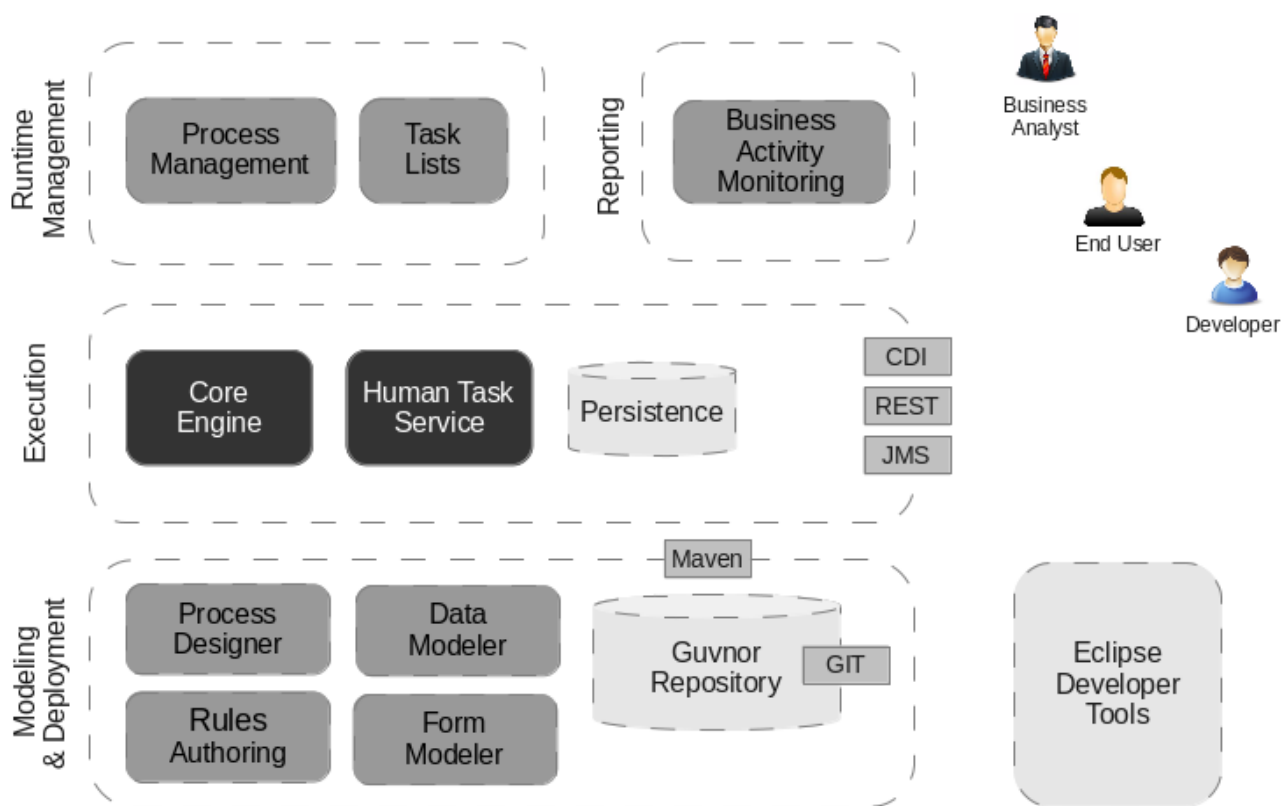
Runtime Management

Process Management

Task Lists

Reporting

Business Activity Monitoring

Business Analyst

End User

Developer

Execution

Core Engine

Human Task Service

Persistence

CDI

REST

JMS

Maven

Modeling & Deployment

Process Designer

Data Modeler

Rules Authoring

Form Modeler

Guvnor Repository

GIT

Eclipse Developer Tools